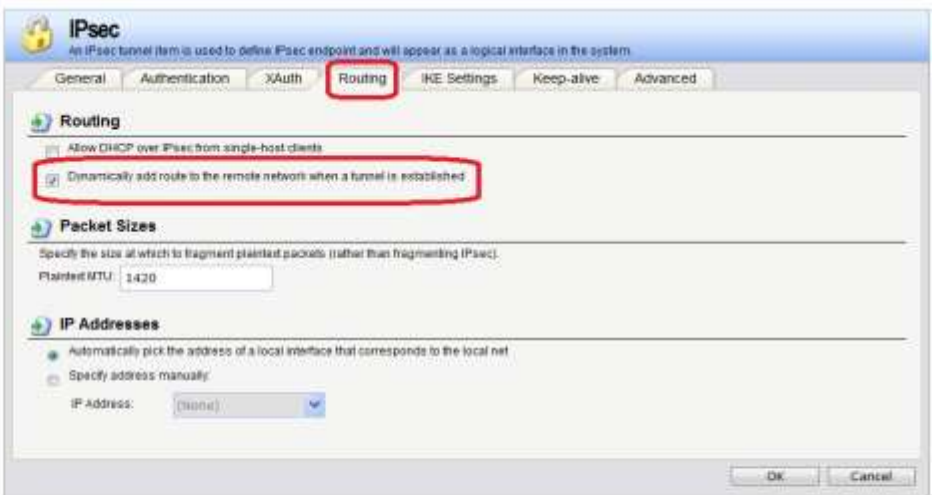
IPsec

An IPsec tunnel item is used to define IPsec endpoint and will appear as a logical interface in the system.

General | Authentication | XAuth | Routing | IKE Settings | Keep-alive | Advanced

Routing

Allow DHCP over IPsec from single-host clients

Dynamically add route to the remote network when a tunnel is established

Packet Sizes

Specify the size at which to fragment plaintext packets (rather than fragmenting IPsec).

Plaintext MTU: 1420

IP Addresses

Automatically pick the address of a local interface that corresponds to the local net

Specify address manually:

IP Address: (None)

OK Cancel